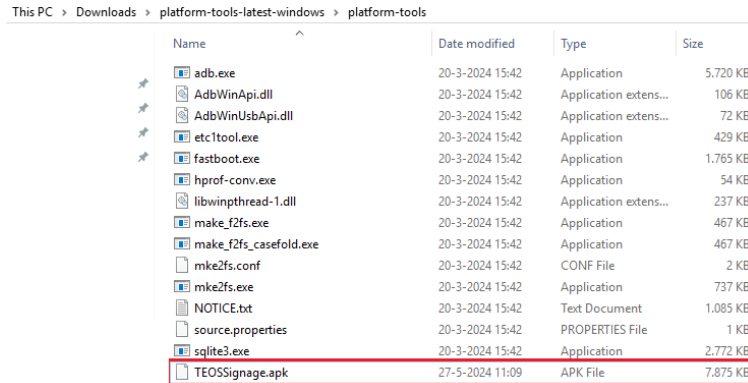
This PC › Downloads › platform-tools-latest-windows › platform-tools

| Name | Date modified | Type | Size |
|---|---|---|---|
| adb.exe | 20-3-2024 15:42 | Application | 5.720 KB |
| AdbWinApi.dll | 20-3-2024 15:42 | Application extens... | 106 KB |
| AdbWinUsbApi.dll | 20-3-2024 15:42 | Application extens... | 72 KB |
| etc1tool.exe | 20-3-2024 15:42 | Application | 429 KB |
| fastboot.exe | 20-3-2024 15:42 | Application | 1.765 KB |
| hprof-conv.exe | 20-3-2024 15:42 | Application | 54 KB |
| libwinpthread-1.dll | 20-3-2024 15:42 | Application extens... | 237 KB |
| make_f2fs.exe | 20-3-2024 15:42 | Application | 467 KB |
| make_f2fs_casefold.exe | 20-3-2024 15:42 | Application | 467 KB |
| mke2fs.conf | 20-3-2024 15:42 | CONF File | 2 KB |
| mke2fs.exe | 20-3-2024 15:42 | Application | 737 KB |
| NOTICE.txt | 20-3-2024 15:42 | Text Document | 1.085 KB |
| source.properties | 20-3-2024 15:42 | PROPERTIES File | 1 KB |
| sqlite3.exe | 20-3-2024 15:42 | Application | 2.772 KB |
| TEOSSignage.apk | 27-5-2024 11:09 | APK File | 7.875 KB |